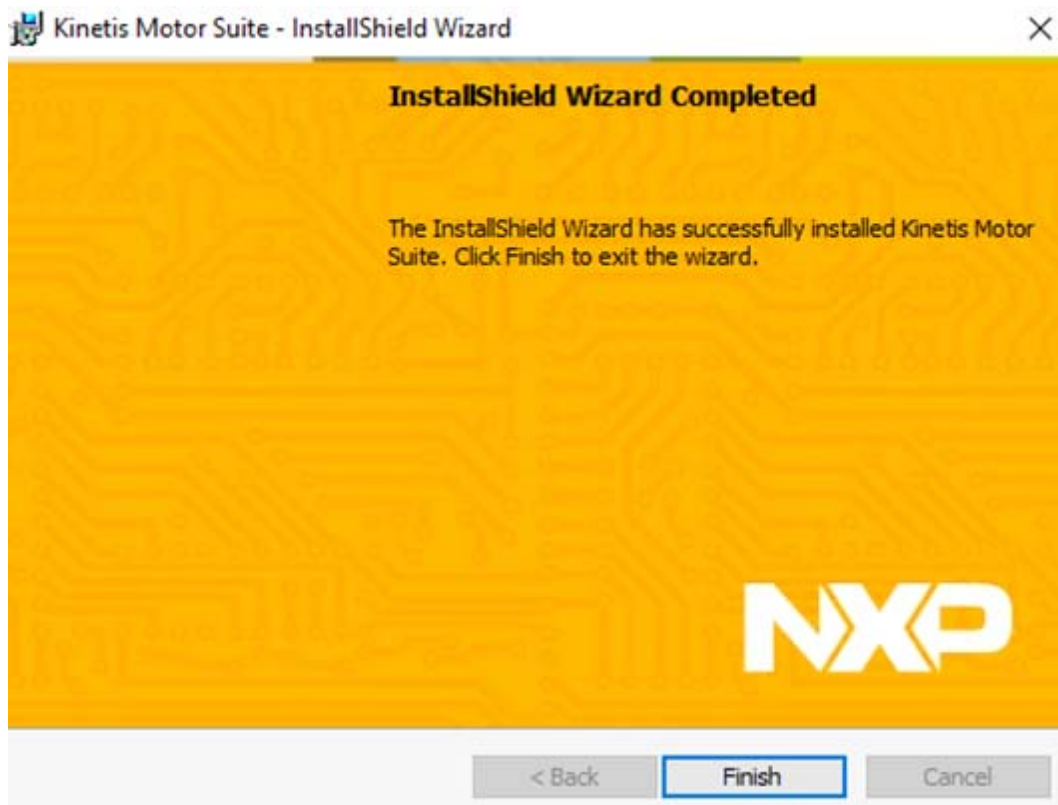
Kinetis Motor Suite - InstallShield Wizard

×

InstallShield Wizard Completed

The InstallShield Wizard has successfully installed Kinetis Motor Suite. Click Finish to exit the wizard.

NXP

< Back

Finish

Cancel